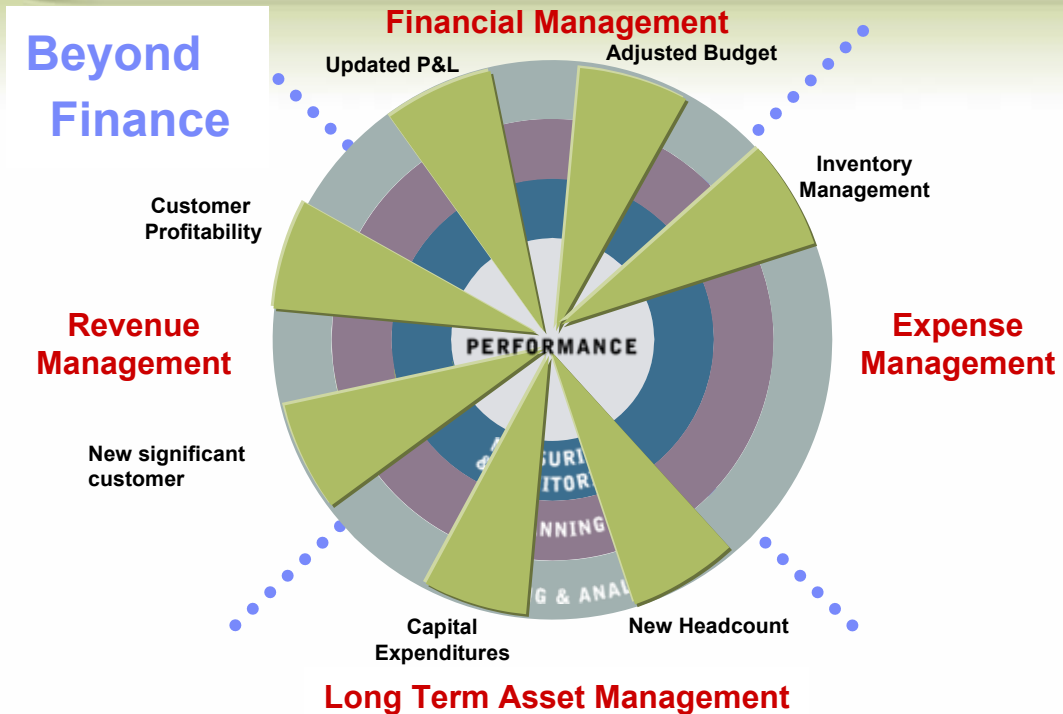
Beyond Finance

Financial Management

Updated P&L

Adjusted Budget

Inventory Management

Customer Profitability

Revenue Management

PERFORMANCE

Expense Management

New significant customer

SURI
ITORI

NNING

G & ANAL

Capital Expenditures

New Headcount

Long Term Asset Management